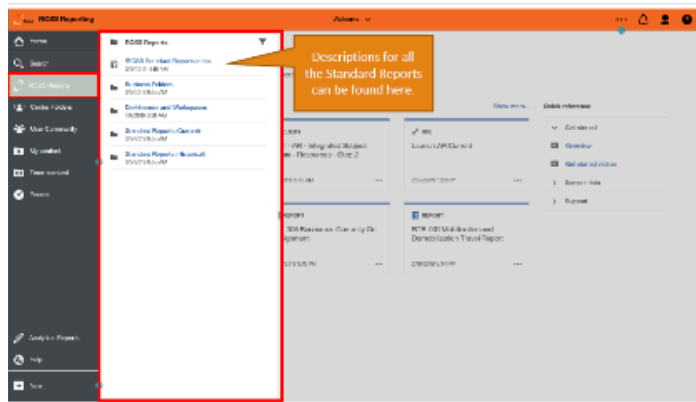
RCAS Reporting

Welcome

Home

Search

RCAS Reports

Mobile Folders

Mobile Community

My content

Team content

Recent

Analytics Reports

Help

New

RCAS Reports

RCAS Standard Reports Index

Reference Folders

Dashboards and Workspaces

Standard Reports (Current)

Standard Reports (Historical)

Descriptions for all the Standard Reports can be found here.

Show more

Quick reference

Get started

Overview

Get started videos

Sample data

Support

REPORT

RCAS Mobilization and Demobilization Travel Report

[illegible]